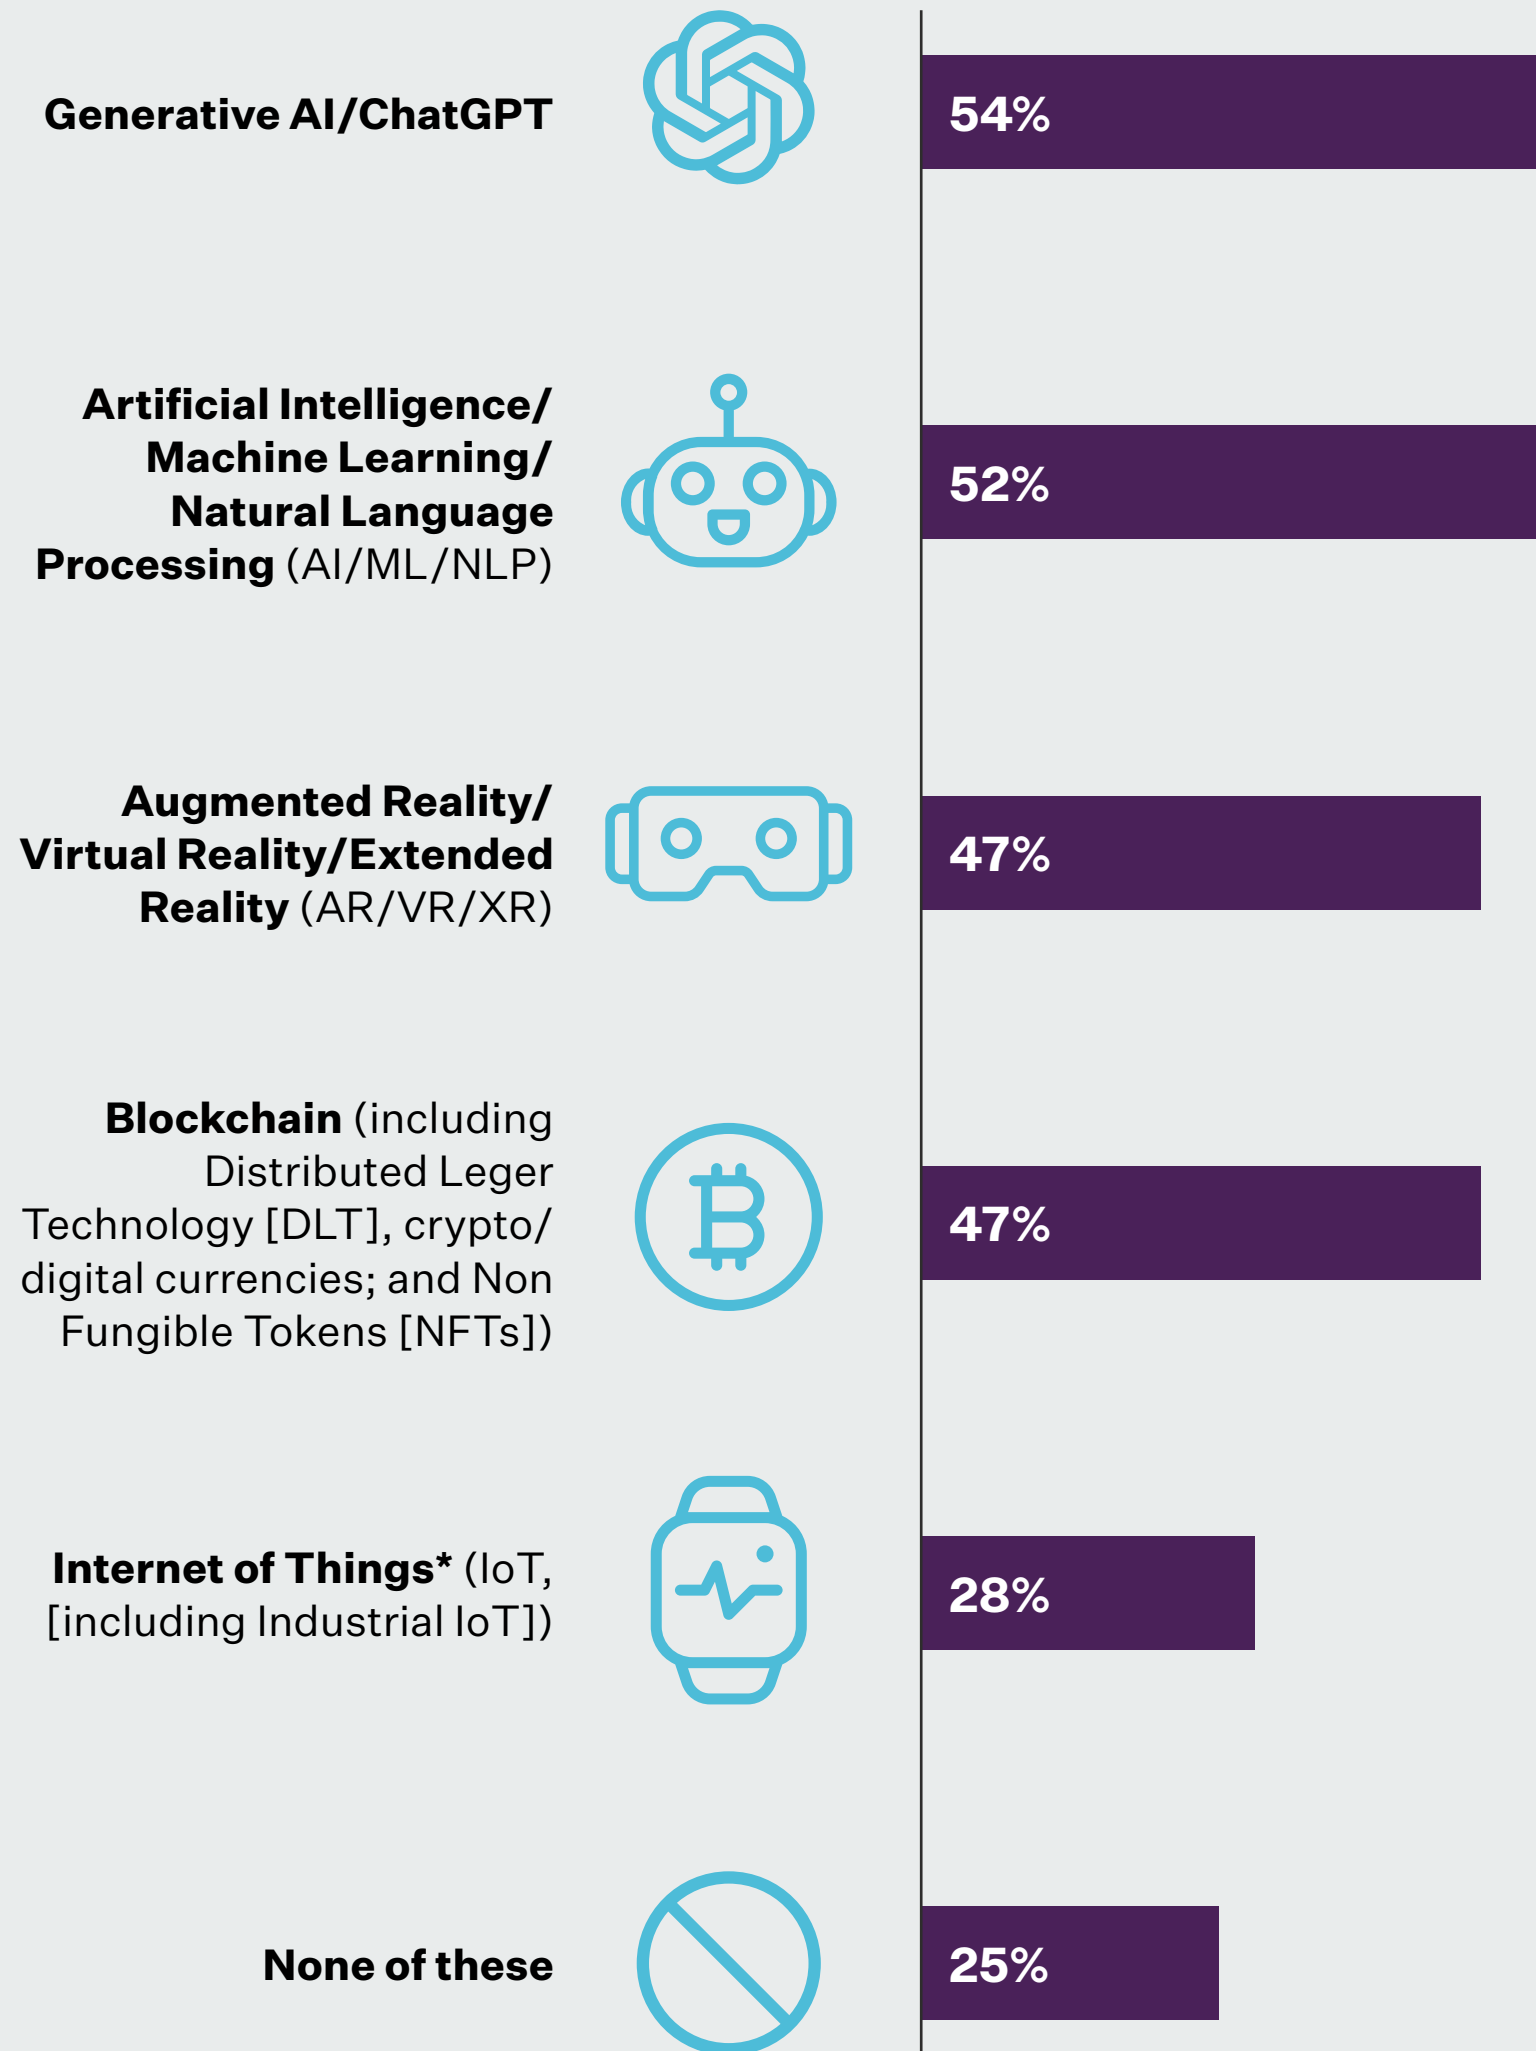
Generative AI/ChatGPT

54%

Artificial Intelligence/ Machine Learning/ Natural Language Processing (AI/ML/NLP)

52%

Augmented Reality/ Virtual Reality/Extended Reality (AR/VR/XR)

47%

Blockchain (including Distributed Leger Technology [DLT], crypto/ digital currencies; and Non Fungible Tokens [NFTs])

47%

Internet of Things* (IoT, [including Industrial IoT])

28%

None of these

25%